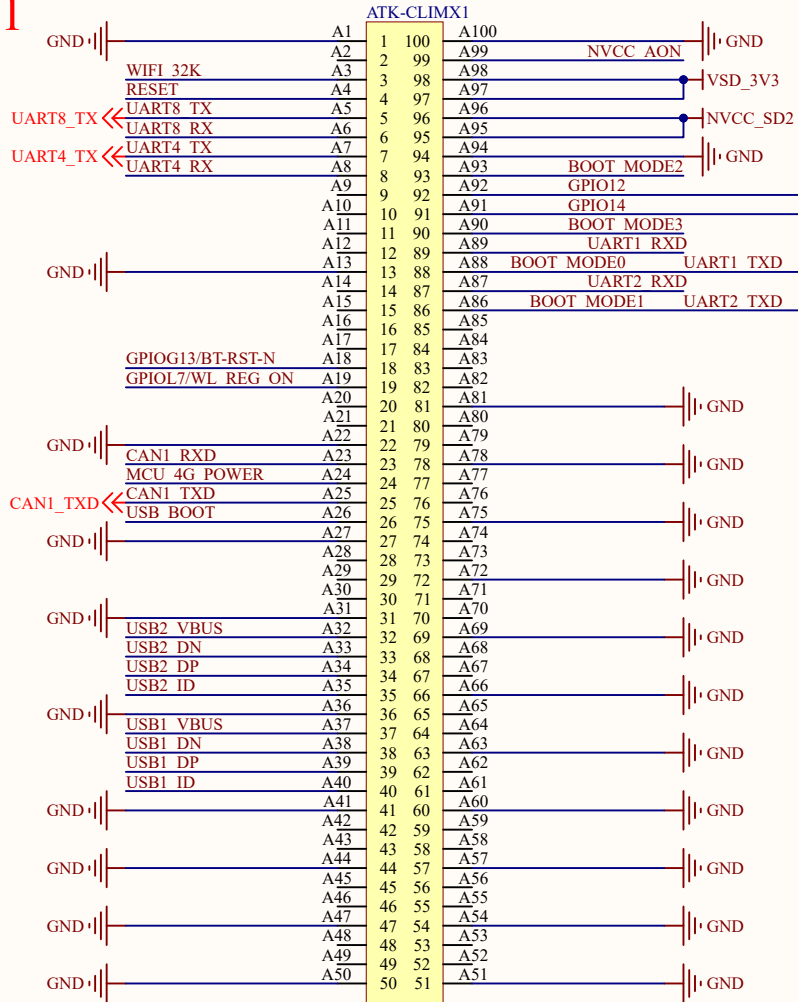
I

ATK-CLIMX1

GND A1 1 100 A100 GND
A2 2 99 A99 NVCC_AON
WIFI_32K A3 3 98 A98 VSD_3V3
RESET A4 4 97 A97
UART8_TX UART8_TX A5 5 96 A96 NVCC_SD2
UART8_RX A6 6 95 A95
UART4_TX UART4_TX A7 7 94 A94 GND
UART4_RX A8 8 93 A93 BOOT_MODE2
A9 9 92 A92 GPIO12
A10 10 91 A91 GPIO14
A11 11 90 A90 BOOT_MODE3
A12 12 89 A89 UART1_RXD
GND A13 13 88 A88 BOOT_MODE0 UART1_TXD
A14 14 87 A87 UART2_RXD
A15 15 86 A86 BOOT_MODE1 UART2_TXD
A16 16 85 A85
A17 17 84 A84
GPIOG13/BT-RST-N A18 18 83 A83
GPIOL7/WL_REG_ON A19 19 82 A82
A20 20 81 A81 GND
A21 21 80 A80
GND A22 22 79 A79
CAN1_RXD A23 23 78 A78 GND
MCU_4G_POWER A24 24 77 A77
CAN1_TXD CAN1_TXD A25 25 76 A76
USB_BOOT A26 26 75 A75 GND
GND A27 27 74 A74
A28 28 73 A73
A29 29 72 A72 GND
A30 30 71 A71
GND A31 31 70 A70
USB2_VBUS A32 32 69 A69 GND
USB2_DN A33 33 68 A68
USB2_DP A34 34 67 A67
USB2_ID A35 35 66 A66 GND
GND A36 36 65 A65
USB1_VBUS A37 37 64 A64
USB1_DN A38 38 63 A63 GND
USB1_DP A39 39 62 A62
USB1_ID A40 40 61 A61
GND A41 41 60 A60 GND
A42 42 59 A59
A43 43 58 A58
GND A44 44 57 A57 GND
A45 45 56 A56
A46 46 55 A55
GND A47 47 54 A54 GND
A48 48 53 A53
A49 49 52 A52
GND A50 50 51 A51 GND